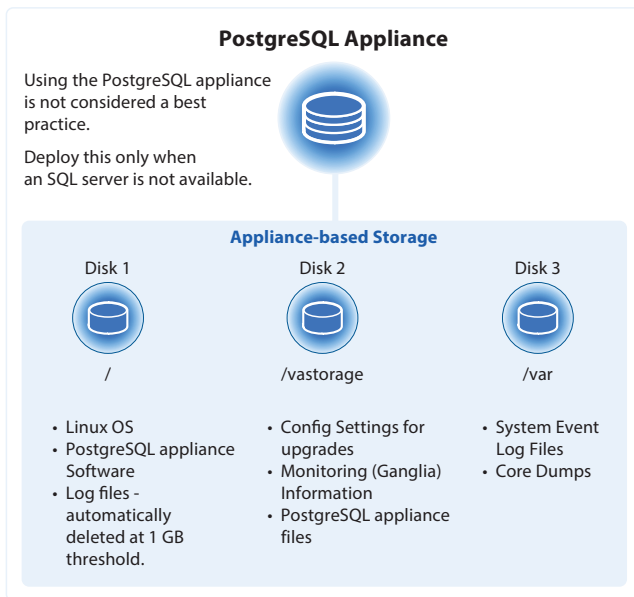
PostgreSQL Appliance

Using the PostgreSQL appliance is not considered a best practice.

Deploy this only when an SQL server is not available.

Appliance-based Storage

Disk 1

/

- Linux OS
- PostgreSQL appliance Software
- Log files - automatically deleted at 1 GB threshold.

Disk 2

/vastorage

- Config Settings for upgrades
- Monitoring (Ganglia) Information
- PostgreSQL appliance files

Disk 3

/var

- System Event Log Files
- Core Dumps